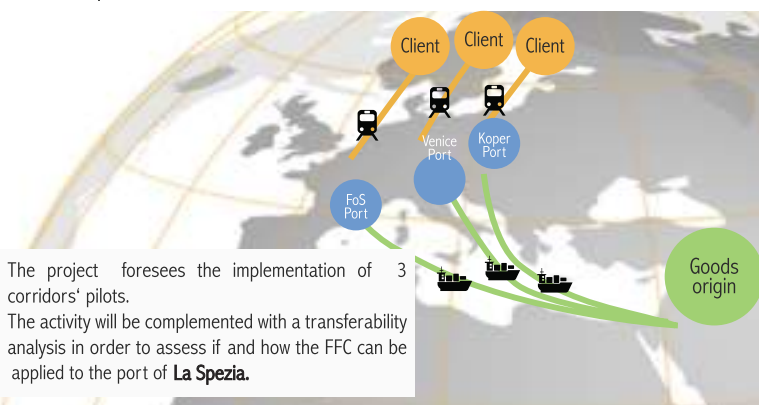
Client

Client

Client

Venice Port

Koper Port

FoS Port

Goods origin

The project foresees the implementation of 3 corridors‘ pilots.
The activity will be complemented with a transferability analysis in order to assess if and how the FFC can be applied to the port of La Spezia.